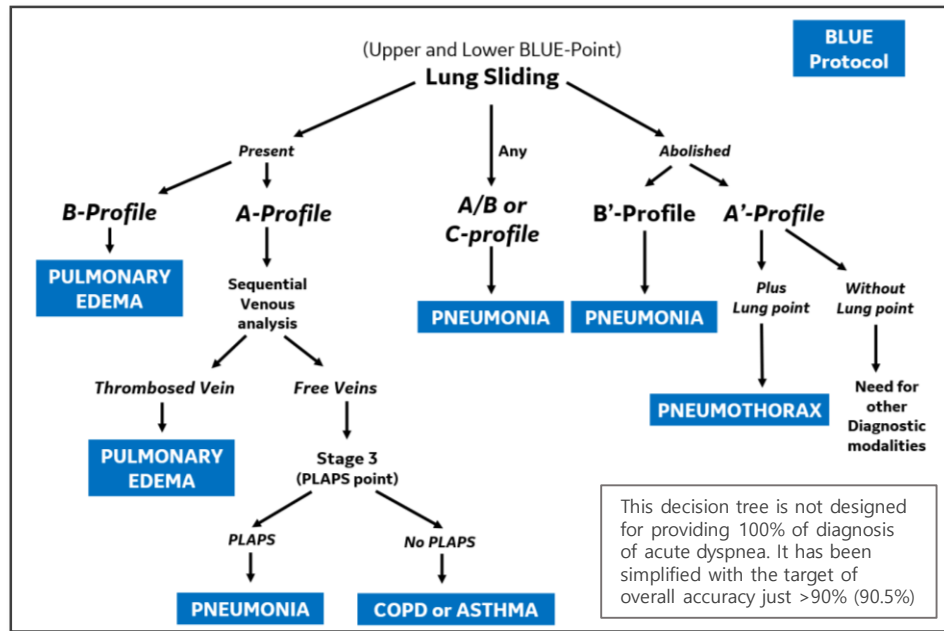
BLUE Protocol

(Upper and Lower BLUE-Point)
Lung Sliding

Present

Any

Abolished

B-Profile

A-Profile

A/B or C-profile

B'-Profile

A'-Profile

PULMONARY EDEMA

Sequential Venous analysis

PNEUMONIA

PNEUMONIA

Plus Lung point

Without Lung point

Thrombosed Vein

Free Veins

PNEUMOTHORAX

Need for other Diagnostic modalities

PULMONARY EDEMA

Stage 3 (PLAPS point)

PLAPS

No PLAPS

PNEUMONIA

COPD or ASTHMA

This decision tree is not designed for providing 100% of diagnosis of acute dyspnea. It has been simplified with the target of overall accuracy just >90% (90.5%)